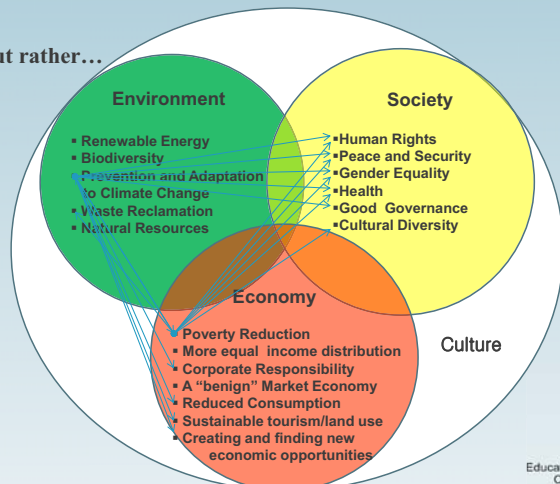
ut rather…

Environment

▪ Renewable Energy
▪ Biodiversity
▪ Prevention and Adaptation to Climate Change
▪ Waste Reclamation
▪ Natural Resources

Society

▪Human Rights
▪Peace and Security
▪Gender Equality
▪Health
▪Good Governance
▪Cultural Diversity

Economy

▪ Poverty Reduction
▪ More equal income distribution
▪ Corporate Responsibility
▪ A "benign" Market Economy
▪ Reduced Consumption
▪ Sustainable tourism/land use
▪ Creating and finding new economic opportunities

Culture

Educa
C